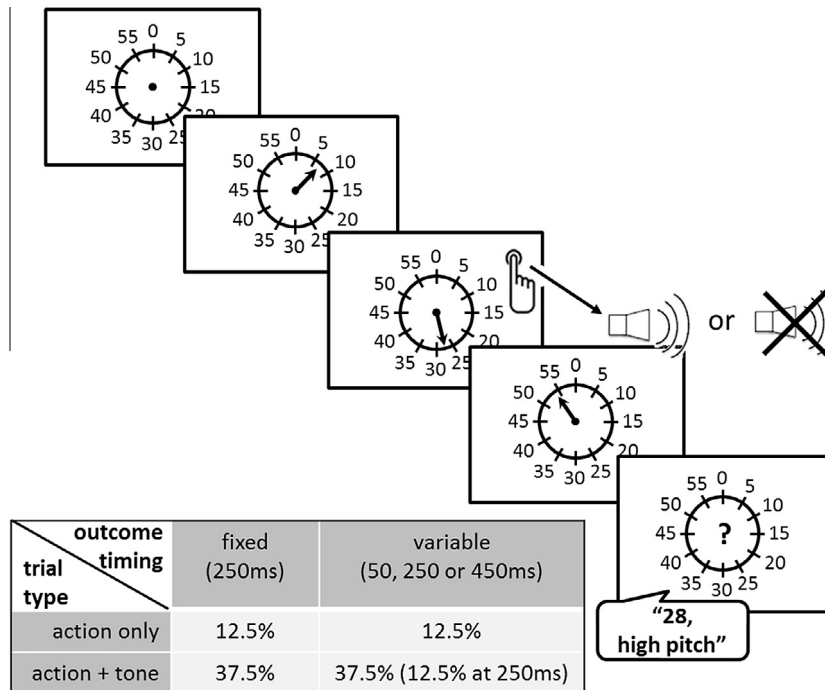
55 0 5
50 10
45 15
40 20
35 30 25

55 0 5
50 10
45 15
40 20
35 30 25

55 0 5
50 10
45 15
40 20
35 30 25

or

55 0 5
50 10
45 15
40 20
35 30 25

55 0 5
50 10
45 ? 15
40 20
35 30 25

"28, high pitch"

| trial type \ outcome timing | fixed (250ms) | variable (50, 250 or 450ms) |
|---|---|---|
| action only | 12.5% | 12.5% |
| action + tone | 37.5% | 37.5% (12.5% at 250ms) |